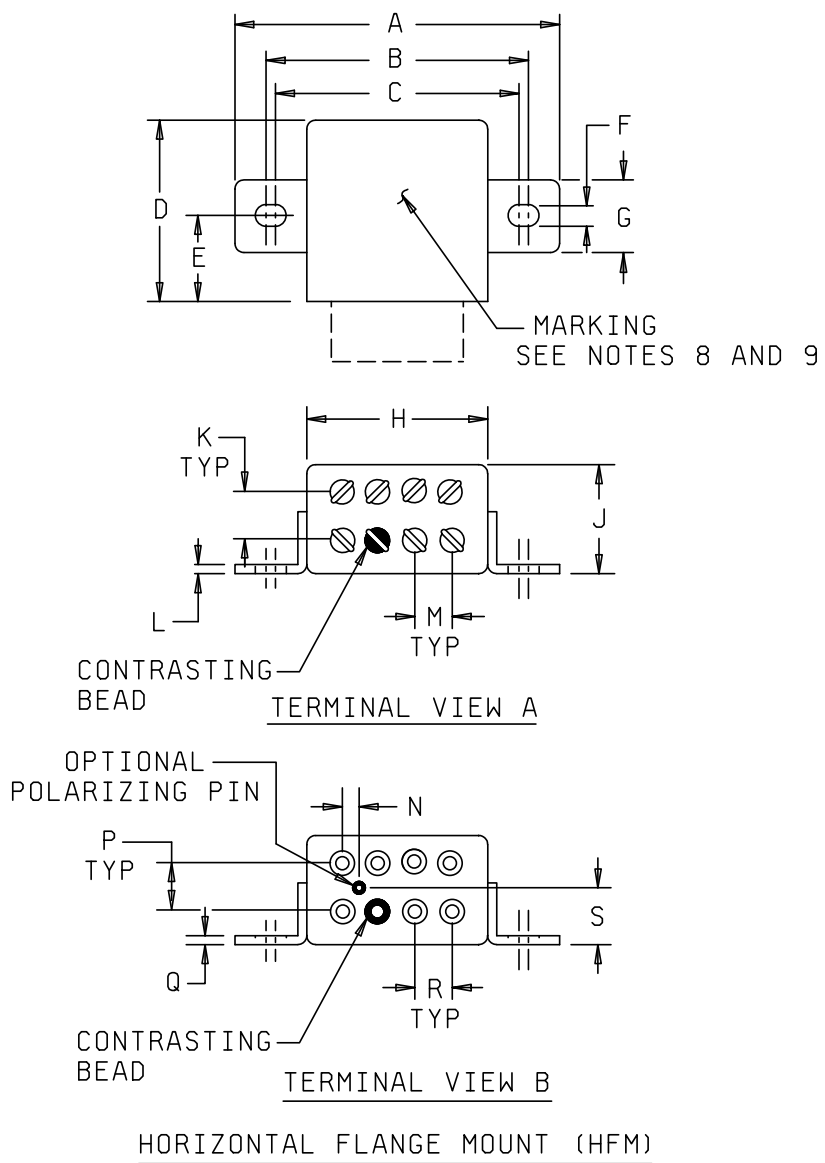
A

B

C

D

E

F

G

MARKING
SEE NOTES 8 AND 9

H

K
TYP

J

L

M
TYP

CONTRASTING
BEAD

TERMINAL VIEW A

OPTIONAL
POLARIZING PIN

N

P
TYP

S

Q

R
TYP

CONTRASTING
BEAD

TERMINAL VIEW B

HORIZONTAL FLANGE MOUNT (HFM)